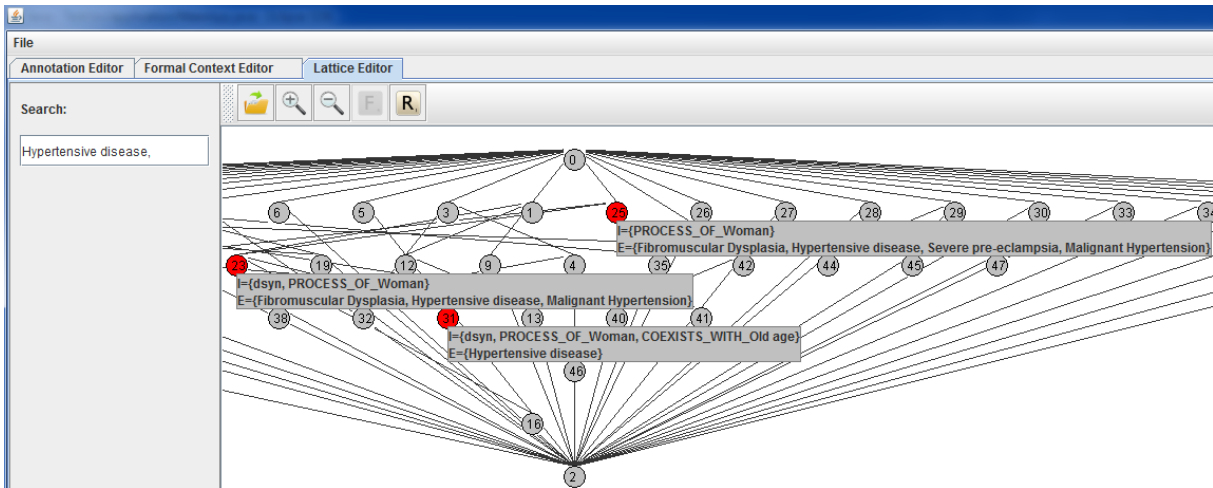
File

Annotation Editor | Formal Context Editor | Lattice Editor

Search:

Hypertensive disease,

F R

0

6 5 3 1 25 26 27 28 29 30 33 34

I={PROCESS_OF_Woman}
E={Fibromuscular Dysplasia, Hypertensive disease, Severe pre-eclampsia, Malignant Hypertension}

23 19 12 9 4 35 42 44 45 47

I={dsyn, PROCESS_OF_Woman}
E={Fibromuscular Dysplasia, Hypertensive disease, Malignant Hypertension}

38 32 31 13 40 41

I={dsyn, PROCESS_OF_Woman, COEXISTS_WITH_Old age}
E={Hypertensive disease}

46

16

2